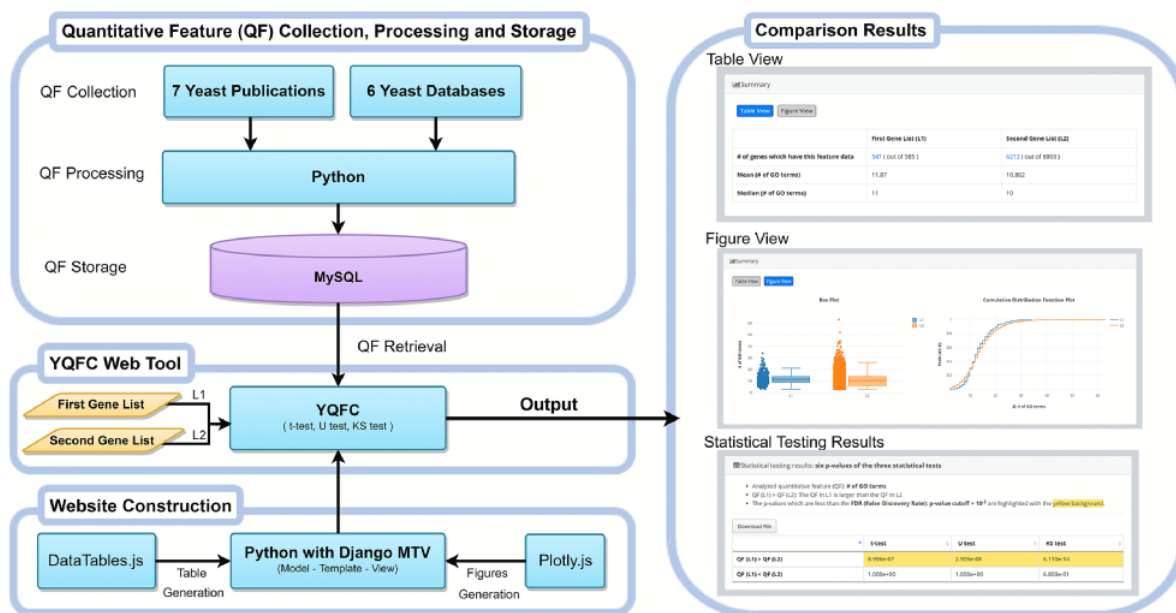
Quantitative Feature (QF) Collection, Processing and Storage

QF Collection

7 Yeast Publications

6 Yeast Databases

QF Processing

Python

QF Storage

MySQL

QF Retrieval

YQFC Web Tool

First Gene List

L1

Second Gene List

L2

YQFC
( t-test, U test, KS test )

Output

Website Construction

DataTables.js

Table Generation

Python with Django MTV
(Model - Template - View)

Figures Generation

Plotly.js

Comparison Results

Table View

Summary

Table View Figure View

| | First Gene List (L1) | Second Gene List (L2) |
|---|---|---|
| # of genes which have this feature data | 347 ( out of 383 ) | 6212 ( out of 6933 ) |
| Mean (# of GO terms) | 11.87 | 10.862 |
| Median (# of GO terms) | 11 | 10 |

Figure View

Summary

Table View Figure View

Box Plot

Cumulative Distribution Function Plot

Statistical Testing Results

Statistical testing results: six p-values of the three statistical tests

• Analyzed quantitative feature (QF): # of GO terms
• QF (L1) > QF (L2): The QF in L1 is larger than the QF in L2
• The p-values which are less than the FDR (False Discovery Rate) p-value cutoff = $10^{-2}$ are highlighted with the yellow background.

Download File

| | t-test | U test | KS test |
|---|---|---|---|
| QF (L1) > QF (L2) | 8.956e-07 | 2.505e-08 | 6.119e-04 |
| QF (L1) < QF (L2) | 1.000e+00 | 1.000e+00 | 6.805e-01 |